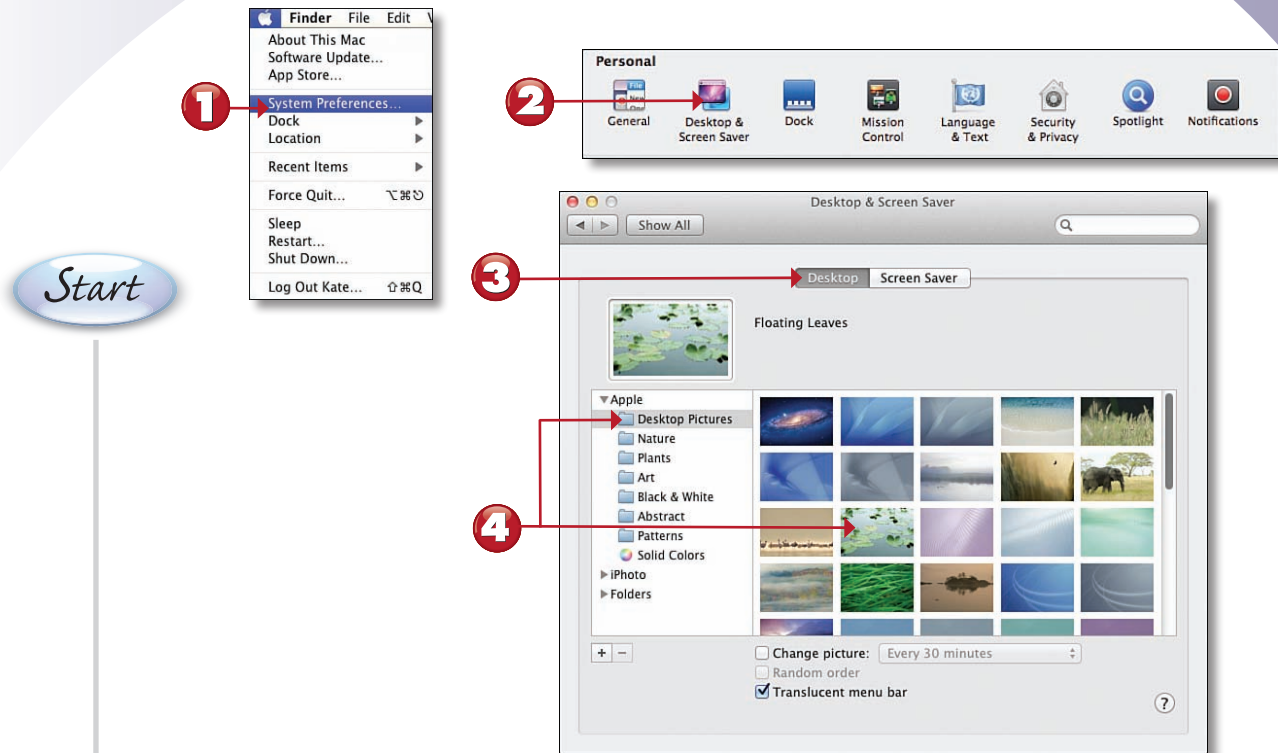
Finder File Edit V

About This Mac
Software Update...
App Store...

System Preferences...
Dock
Location

Recent Items

Force Quit... ⌥⌘⎋

Sleep
Restart...
Shut Down...

Log Out Kate... ⇧⌘Q

1

2

Personal

General
Desktop & Screen Saver
Dock
Mission Control
Language & Text
Security & Privacy
Spotlight
Notifications

Start

Desktop & Screen Saver

Show All

3

Desktop
Screen Saver

Floating Leaves

Apple
Desktop Pictures
Nature
Plants
Art
Black & White
Abstract
Patterns
Solid Colors
iPhoto
Folders

4

+ −

Change picture: Every 30 minutes
Random order
Translucent menu bar

?